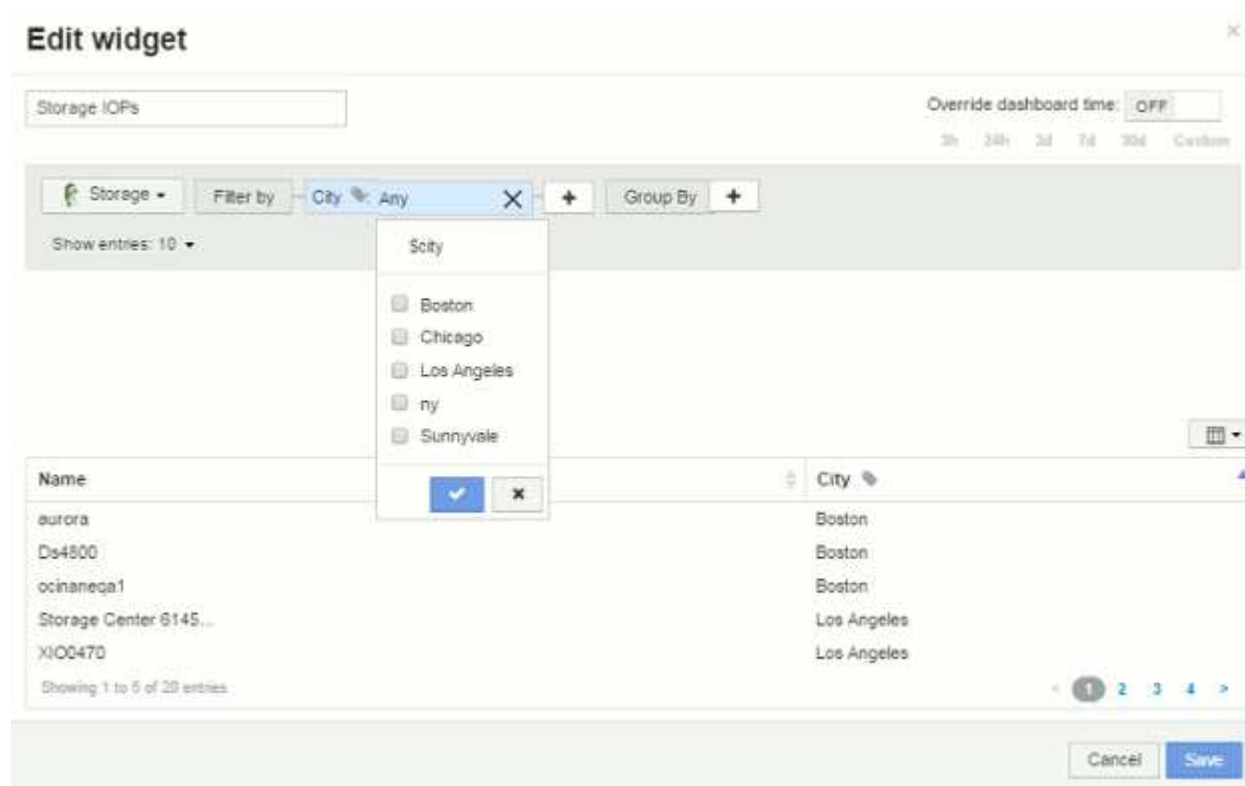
Edit widget

×

Storage IOPs

Override dashboard time: OFF

3h 24h 3d 7d 30d Custom

Storage ▾ Filter by City Any × + Group By +

Show entries: 10 ▾

$city

Boston
Chicago
Los Angeles
ny
Sunnyvale

✔ ×

| Name | City |
|---|---|
| aurora | Boston |
| Ds4800 | Boston |
| ocinanega1 | Boston |
| Storage Center 6145... | Los Angeles |
| XIO0470 | Los Angeles |

Showing 1 to 5 of 20 entries

< 1 2 3 4 >

Cancel Save